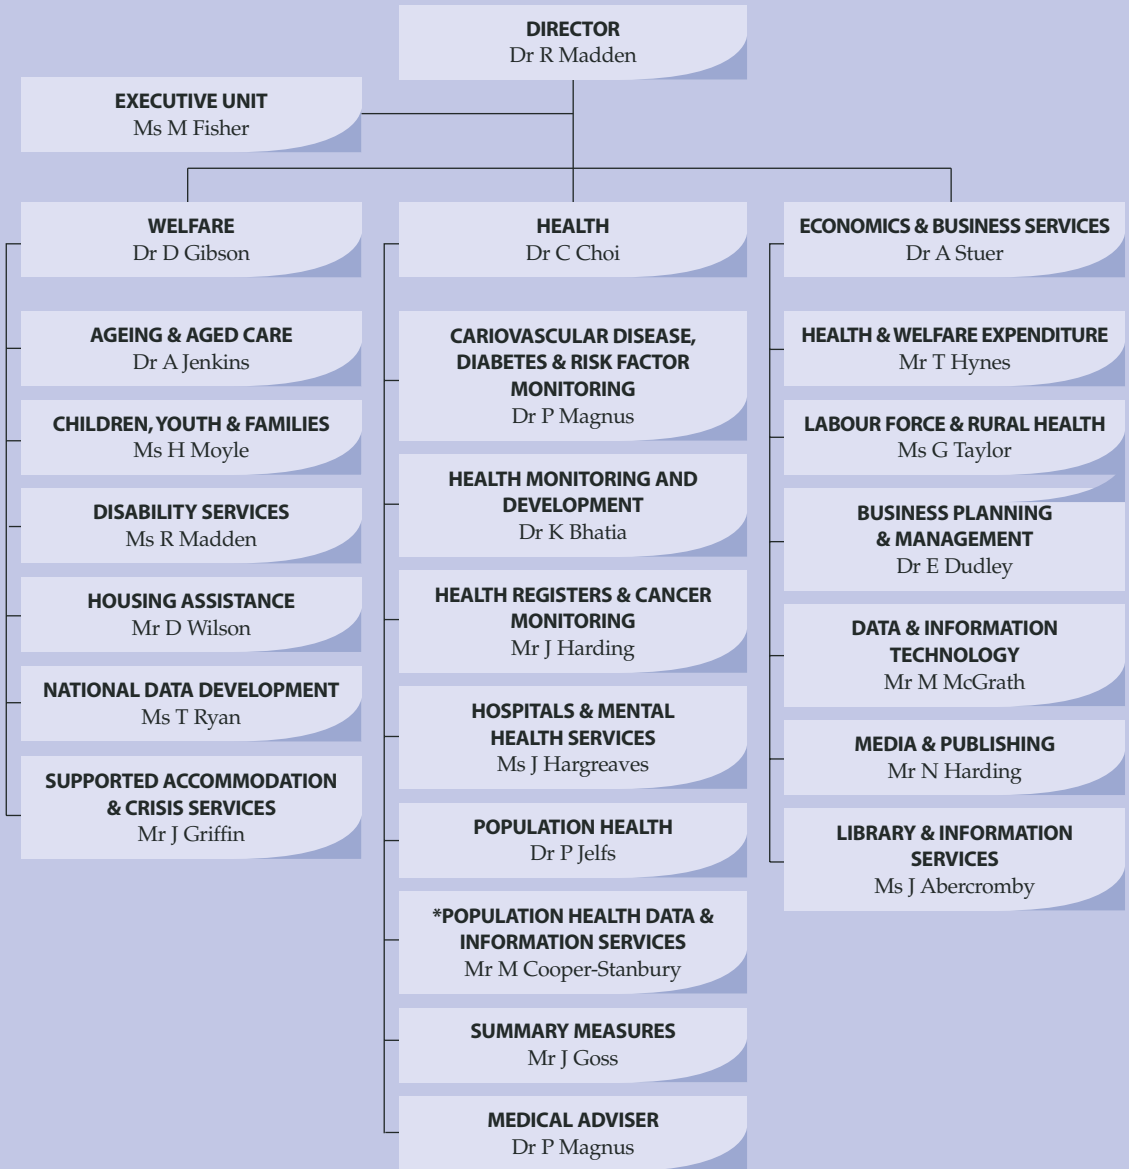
DIRECTOR
Dr R Madden

EXECUTIVE UNIT
Ms M Fisher

WELFARE
Dr D Gibson

AGEING & AGED CARE
Dr A Jenkins

CHILDREN, YOUTH & FAMILIES
Ms H Moyle

DISABILITY SERVICES
Ms R Madden

HOUSING ASSISTANCE
Mr D Wilson

NATIONAL DATA DEVELOPMENT
Ms T Ryan

SUPPORTED ACCOMMODATION & CRISIS SERVICES
Mr J Griffin

HEALTH
Dr C Choi

CARIOVASCULAR DISEASE, DIABETES & RISK FACTOR MONITORING
Dr P Magnus

HEALTH MONITORING AND DEVELOPMENT
Dr K Bhatia

HEALTH REGISTERS & CANCER MONITORING
Mr J Harding

HOSPITALS & MENTAL HEALTH SERVICES
Ms J Hargreaves

POPULATION HEALTH
Dr P Jelfs

*POPULATION HEALTH DATA & INFORMATION SERVICES
Mr M Cooper-Stanbury

SUMMARY MEASURES
Mr J Goss

MEDICAL ADVISER
Dr P Magnus

ECONOMICS & BUSINESS SERVICES
Dr A Stuer

HEALTH & WELFARE EXPENDITURE
Mr T Hynes

LABOUR FORCE & RURAL HEALTH
Ms G Taylor

BUSINESS PLANNING & MANAGEMENT
Dr E Dudley

DATA & INFORMATION TECHNOLOGY
Mr M McGrath

MEDIA & PUBLISHING
Mr N Harding

LIBRARY & INFORMATION SERVICES
Ms J Abercromby